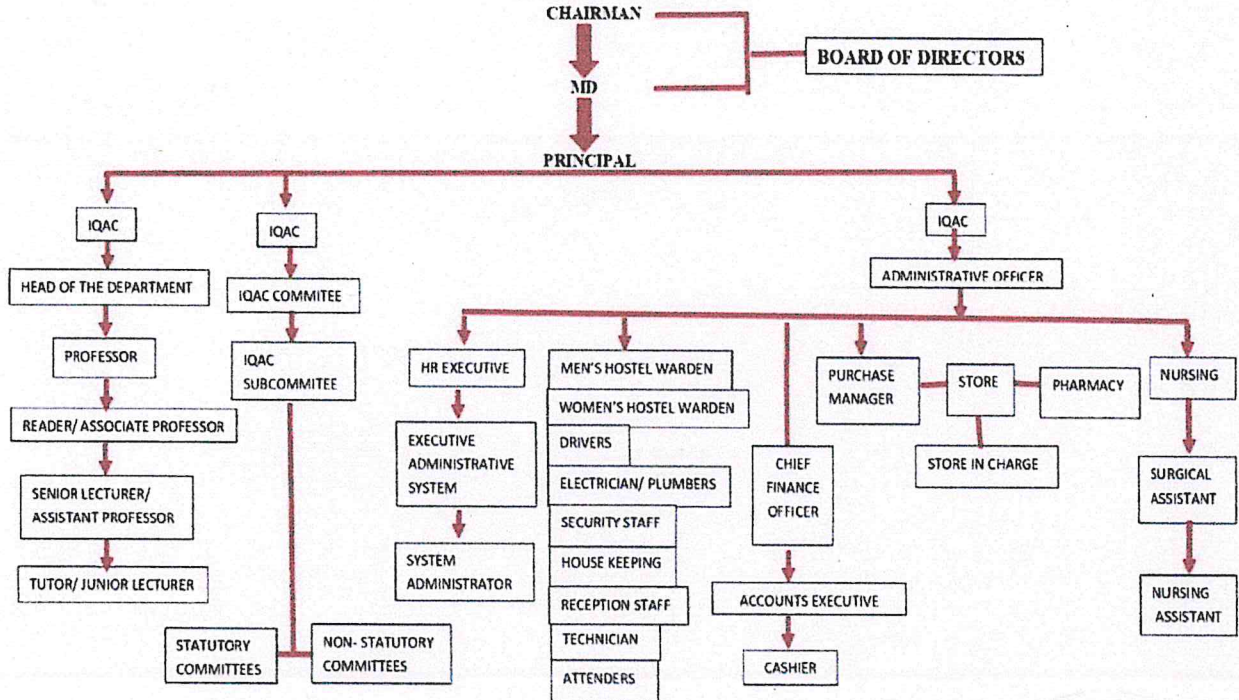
CHAIRMAN

BOARD OF DIRECTORS

MD

PRINCIPAL

IQAC

HEAD OF THE DEPARTMENT

PROFESSOR

READER/ ASSOCIATE PROFESSOR

SENIOR LECTURER/ ASSISTANT PROFESSOR

TUTOR/ JUNIOR LECTURER

IQAC

IQAC COMMITEE

IQAC SUBCOMMITEE

STATUTORY COMMITTEES

NON- STATUTORY COMMITTEES

IQAC

ADMINISTRATIVE OFFICER

HR EXECUTIVE

EXECUTIVE ADMINISTRATIVE SYSTEM

SYSTEM ADMINISTRATOR

MEN'S HOSTEL WARDEN

WOMEN'S HOSTEL WARDEN

DRIVERS

ELECTRICIAN/ PLUMBERS

SECURITY STAFF

HOUSE KEEPING

RECEPTION STAFF

TECHNICIAN

ATTENDERS

CHIEF FINANCE OFFICER

ACCOUNTS EXECUTIVE

CASHIER

PURCHASE MANAGER

STORE

PHARMACY

STORE IN CHARGE

NURSING

SURGICAL ASSISTANT

NURSING ASSISTANT